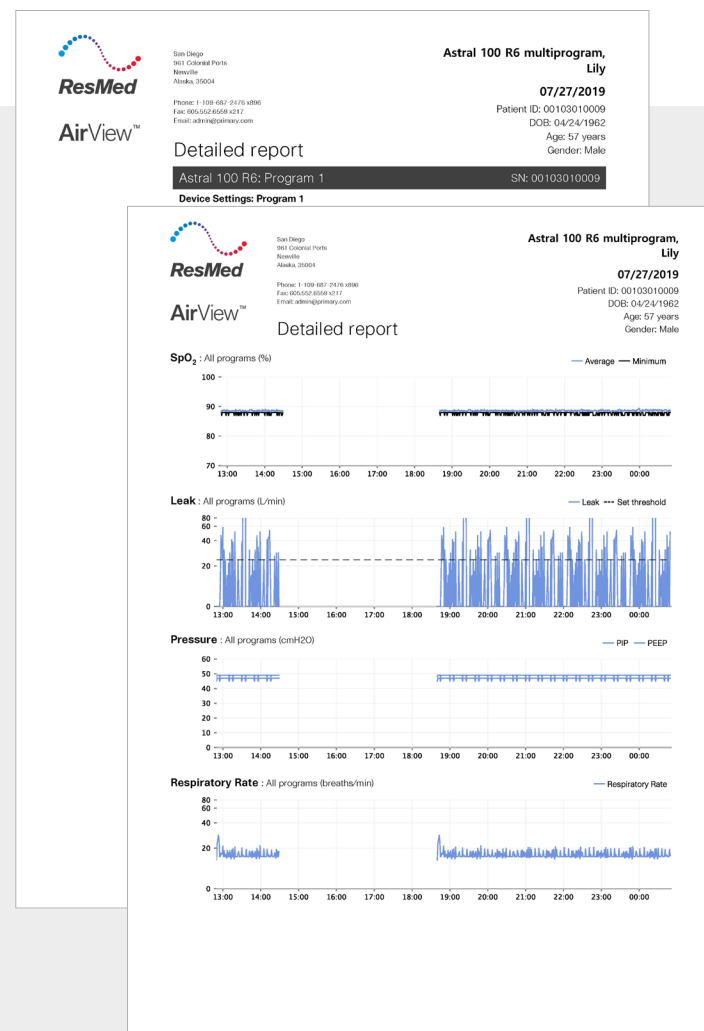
ResMed

AirView™

San Diego
961 Colonial Ports
Newville
Alaska, 35004

Phone: 1-109-687-2476 x896
Fax: 605.552.6559 x217
Email: admin@primary.com

Detailed report

Astral 100 R6 multiprogram, Lily

07/27/2019

Patient ID: 00103010009
DOB: 04/24/1962
Age: 57 years
Gender: Male

Astral 100 R6: Program 1

SN: 00103010009

Device Settings: Program 1

ResMed

AirView™

San Diego
961 Colonial Ports
Newville
Alaska, 35004

Phone: 1-109-687-2476 x896
Fax: 605.552.6559 x217
Email: admin@primary.com

Detailed report

Astral 100 R6 multiprogram, Lily

07/27/2019

Patient ID: 00103010009
DOB: 04/24/1962
Age: 57 years
Gender: Male

$SpO_2$ : All programs (%)

Average Minimum

100
90
80
70
13:00 14:00 15:00 16:00 17:00 18:00 19:00 20:00 21:00 22:00 23:00 00:00

Leak : All programs (L/min)

Leak Set threshold

80
60
40
20
0
13:00 14:00 15:00 16:00 17:00 18:00 19:00 20:00 21:00 22:00 23:00 00:00

Pressure : All programs (cmH2O)

PIP PEEP

60
50
40
30
20
10
0
13:00 14:00 15:00 16:00 17:00 18:00 19:00 20:00 21:00 22:00 23:00 00:00

Respiratory Rate : All programs (breaths/min)

Respiratory Rate

80
60
40
20
0
13:00 14:00 15:00 16:00 17:00 18:00 19:00 20:00 21:00 22:00 23:00 00:00